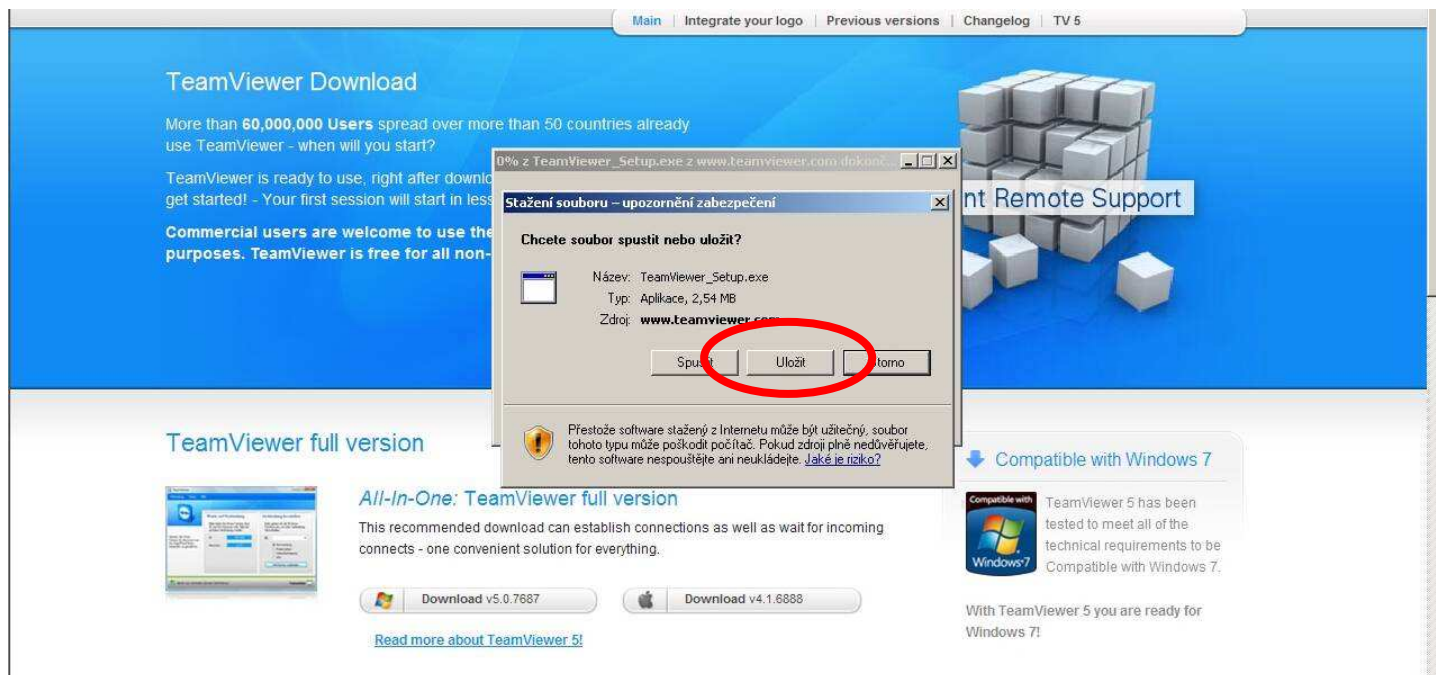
Main | Integrate your logo | Previous versions | Changelog | TV 5

TeamViewer Download

More than **60,000,000 Users** spread over more than 50 countries already use TeamViewer - when will you start?

TeamViewer is ready to use, right after downlo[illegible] get started! - Your first session will start in less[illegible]

**Commercial users are welcome to use the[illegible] purposes. TeamViewer is free for all non-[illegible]**

0% z TeamViewer_Setup.exe z www.teamviewer.com dokonč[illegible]

Stažení souboru – upozornění zabezpečení

Chcete soubor spustit nebo uložit?

Název: TeamViewer_Setup.exe
Typ: Aplikace, 2,54 MB
Zdroj: www.teamviewer.com

Spu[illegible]t | Uložit | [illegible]torno

Přestože software stažený z Internetu může být užitečný, soubor tohoto typu může poškodit počítač. Pokud zdroji plně nedůvěřujete, tento software nespouštějte ani neukládejte. Jaké je riziko?

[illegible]nt Remote Support

TeamViewer full version

All-In-One: TeamViewer full version

This recommended download can establish connections as well as wait for incoming connects - one convenient solution for everything.

Download v5.0.7687

Download v4.1.6888

Read more about TeamViewer 5!

Compatible with Windows 7

Compatible with Windows 7

TeamViewer 5 has been tested to meet all of the technical requirements to be Compatible with Windows 7.

With TeamViewer 5 you are ready for Windows 7!